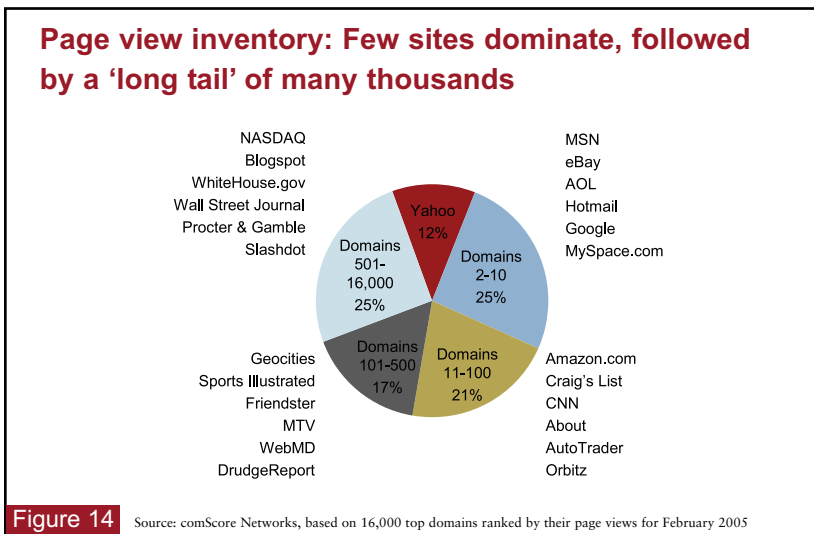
Page view inventory: Few sites dominate, followed by a 'long tail' of many thousands

NASDAQ
Blogspot
WhiteHouse.gov
Wall Street Journal
Procter & Gamble
Slashdot

MSN
eBay
AOL
Hotmail
Google
MySpace.com

Yahoo
12%

Domains
2-10
25%

Domains
501-
16,000
25%

Domains
101-500
17%

Domains
11-100
21%

Geocities
Sports Illustrated
Friendster
MTV
WebMD
DrudgeReport

Amazon.com
Craig's List
CNN
About
AutoTrader
Orbitz

Figure 14 Source: comScore Networks, based on 16,000 top domains ranked by their page views for February 2005